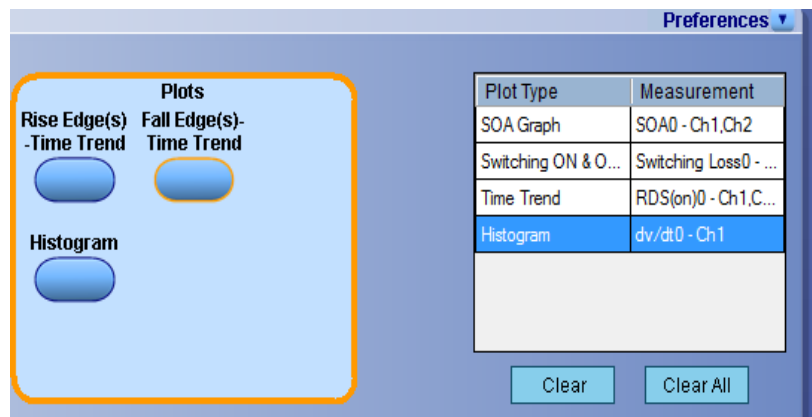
Preferences

Plots

Rise Edge(s) -Time Trend

Fall Edge(s)- Time Trend

Histogram

| Plot Type | Measurement |
|---|---|
| SOA Graph | SOA0 - Ch1,Ch2 |
| Switching ON & O... | Switching Loss0 - ... |
| Time Trend | RDS(on)0 - Ch1,C... |
| Histogram | dv/dt0 - Ch1 |

Clear

Clear All